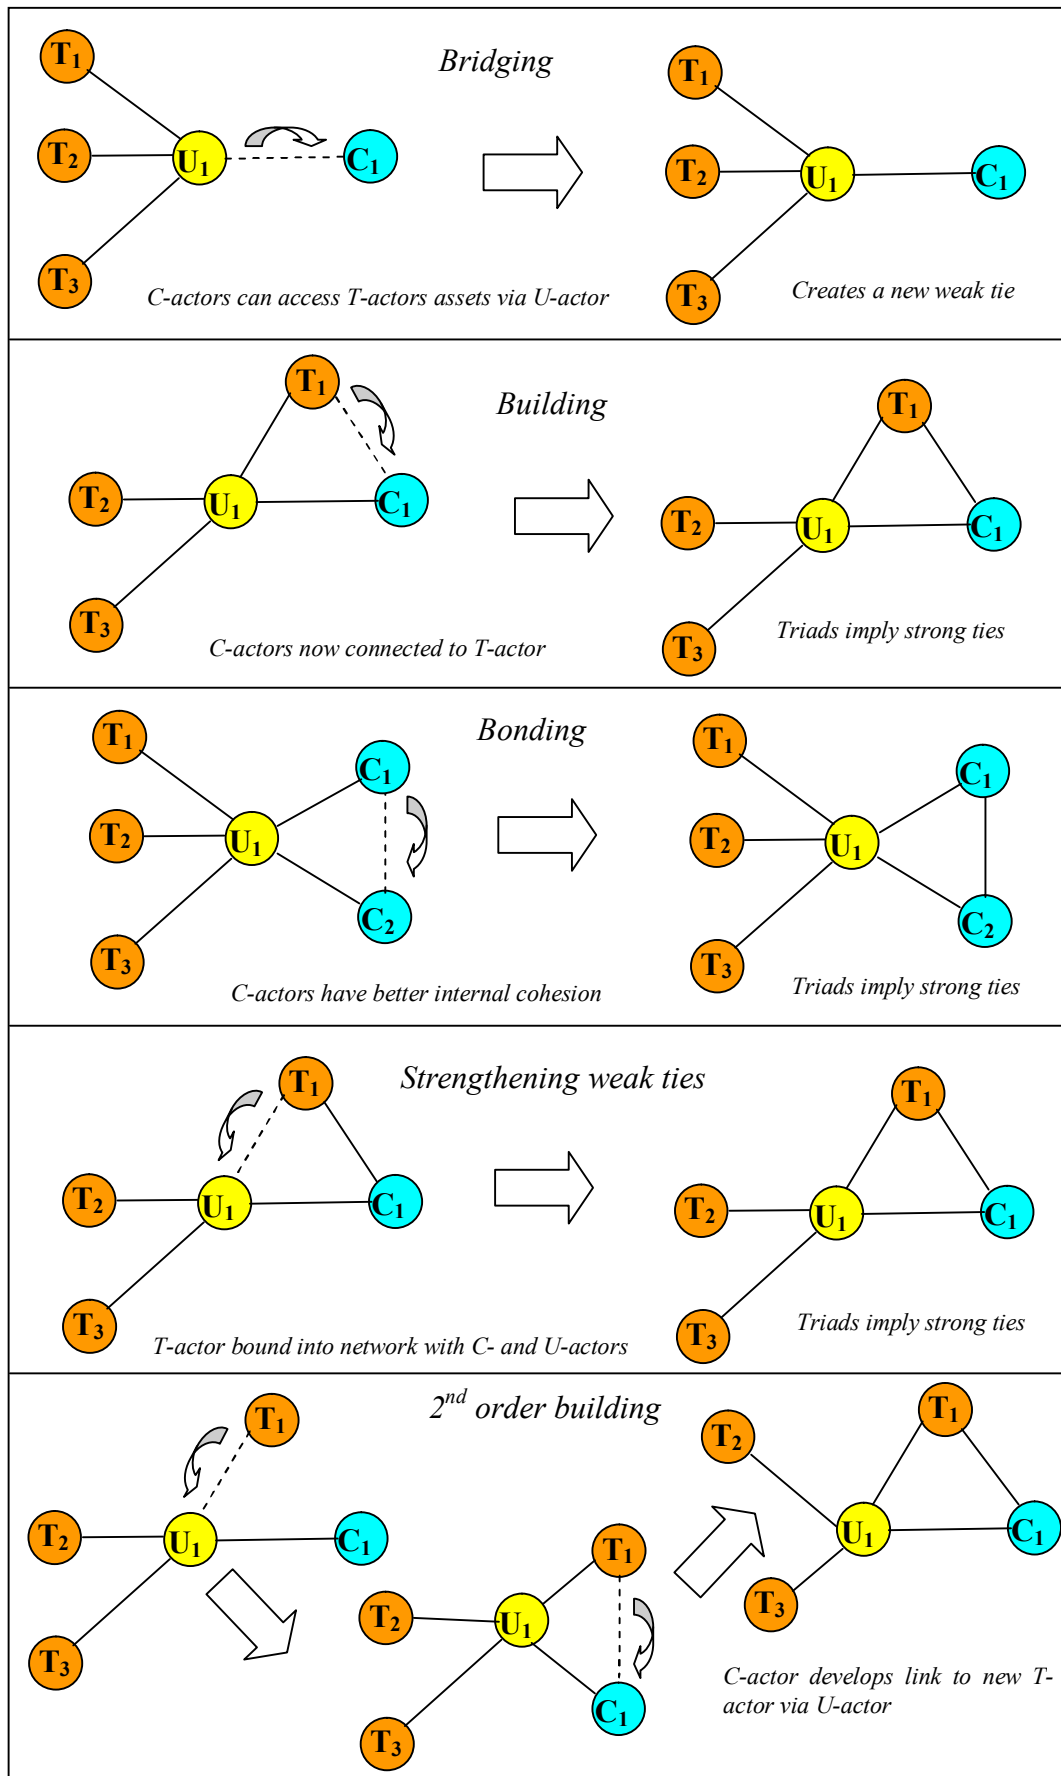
Bridging

$T_1$ $T_2$ $U_1$ $C_1$ $T_3$

C-actors can access T-actors assets via U-actor

$T_1$ $T_2$ $U_1$ $C_1$ $T_3$

Creates a new weak tie

Building

$T_1$ $T_2$ $U_1$ $C_1$ $T_3$

C-actors now connected to T-actor

$T_1$ $T_2$ $U_1$ $C_1$ $T_3$

Triads imply strong ties

Bonding

$T_1$ $T_2$ $U_1$ $C_1$ $C_2$ $T_3$

C-actors have better internal cohesion

$T_1$ $T_2$ $U_1$ $C_1$ $C_2$ $T_3$

Triads imply strong ties

Strengthening weak ties

$T_1$ $T_2$ $U_1$ $C_1$ $T_3$

T-actor bound into network with C- and U-actors

$T_1$ $T_2$ $U_1$ $C_1$ $T_3$

Triads imply strong ties

$2^{nd}$ order building

$T_1$ $T_2$ $U_1$ $C_1$ $T_3$

$T_2$ $U_1$ $T_1$ $C_1$ $T_3$

$T_2$ $T_1$ $U_1$ $C_1$ $T_3$

C-actor develops link to new T-actor via U-actor